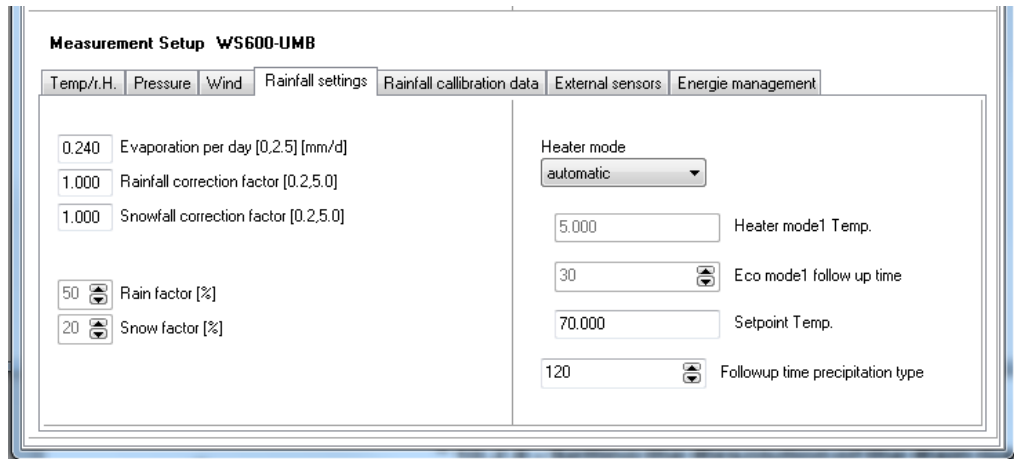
Measurement Setup WS600-UMB

Temp/r.H. | Pressure | Wind | Rainfall settings | Rainfall callibration data | External sensors | Energie management

0.240 Evaporation per day [0,2.5] [mm/d]
1.000 Rainfall correction factor [0.2,5.0]
1.000 Snowfall correction factor [0.2,5.0]

50 Rain factor [%]
20 Snow factor [%]

Heater mode
automatic

5.000 Heater mode1 Temp.
30 Eco mode1 follow up time
70.000 Setpoint Temp.
120 Followup time precipitation type